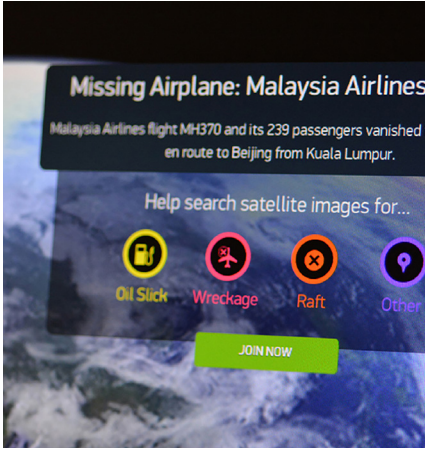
Missing Airplane: Malaysia Airlines

Malaysia Airlines flight MH370 and its 239 passengers vanished en route to Beijing from Kuala Lumpur.

Help search satellite images for...

Oil Slick

Wreckage

Raft

Other

JOIN NOW